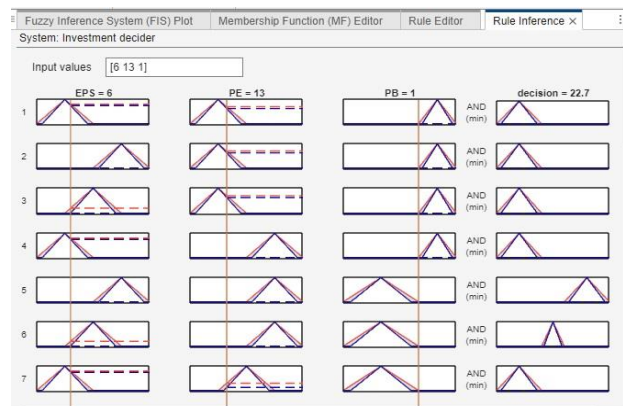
Fuzzy Inference System (FIS) Plot | Membership Function (MF) Editor | Rule Editor | Rule Inference ×

System: Investment decider

Input values [6 13 1]

EPS = 6 PE = 13 PB = 1 decision = 22.7

1 AND (min)

2 AND (min)

3 AND (min)

4 AND (min)

5 AND (min)

6 AND (min)

7 AND (min)